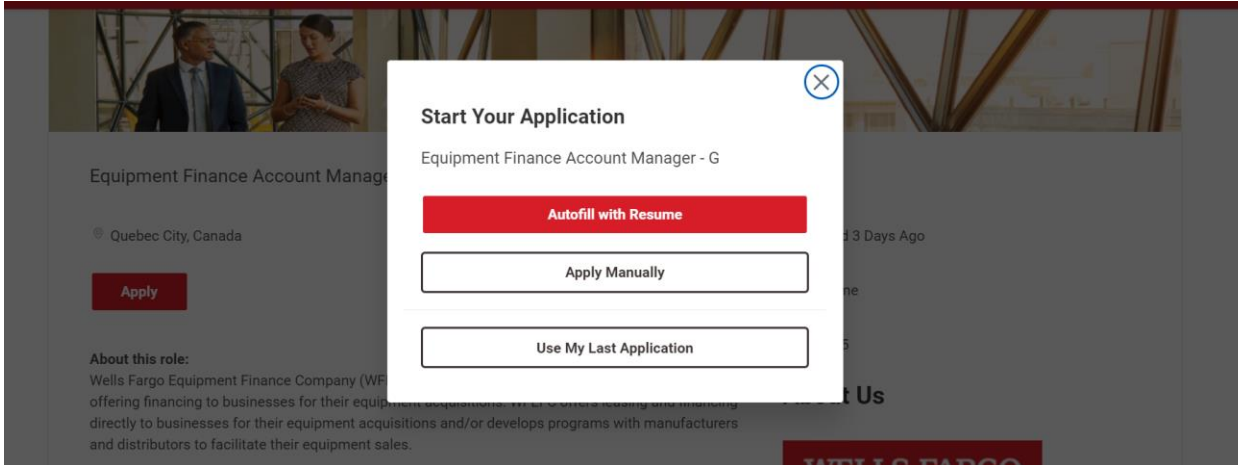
Equipment Finance Account Manage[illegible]

Quebec City, Canada

Apply

About this role:
Wells Fargo Equipment Finance Company (WF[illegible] offering financing to businesses for their equipment acquisitions. WFEFC offers leasing and financing directly to businesses for their equipment acquisitions and/or develops programs with manufacturers and distributors to facilitate their equipment sales.

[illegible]d 3 Days Ago

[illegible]ne

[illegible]5

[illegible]t Us

WELLS FARGO

Start Your Application

Equipment Finance Account Manager - G

Autofill with Resume

Apply Manually

Use My Last Application